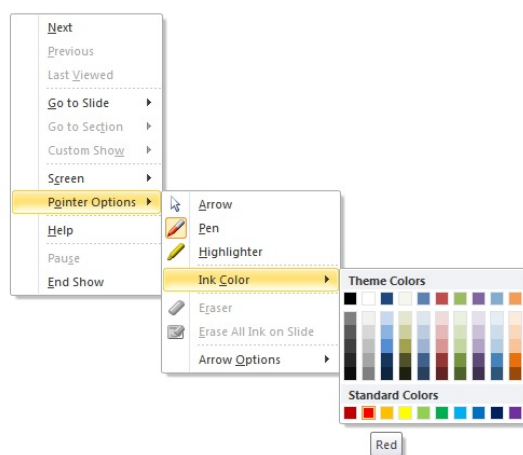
Next
Previous
Last Viewed
Go to Slide
Go to Section
Custom Show
Screen
Pointer Options
Help
Pause
End Show

Arrow
Pen
Highlighter
Ink Color
Eraser
Erase All Ink on Slide
Arrow Options

Theme Colors
Standard Colors
Red